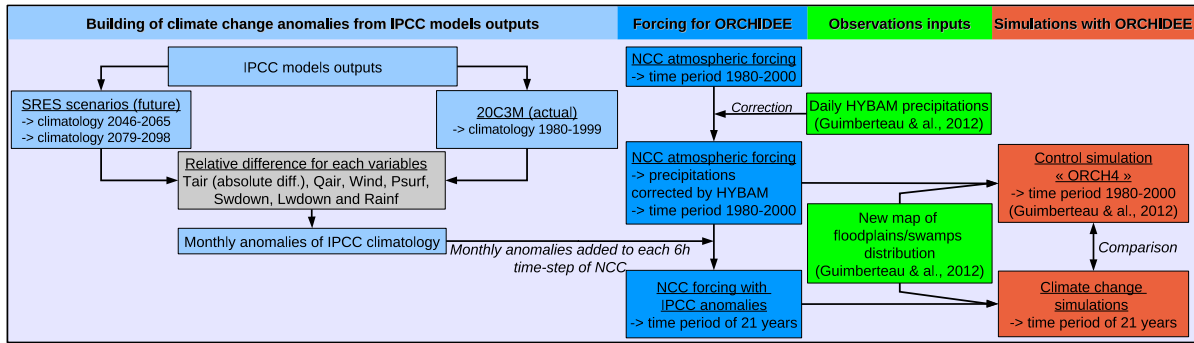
Building of climate change anomalies from IPCC models outputs

Forcing for ORCHIDEE

Observations inputs

Simulations with ORCHIDEE

IPCC models outputs

SRES scenarios (future)
-> climatology 2046-2065
-> climatology 2079-2098

20C3M (actual)
-> climatology 1980-1999

Relative difference for each variables
Tair (absolute diff.), Qair, Wind, Psurf, Swdown, Lwdown and Rainf

Monthly anomalies of IPCC climatology

Monthly anomalies added to each 6h time-step of NCC

NCC atmospheric forcing
-> time period 1980-2000

Correction

Daily HYBAM precipitations
(Guimberteau &al., 2012)

NCC atmospheric forcing
-> precipitations corrected by HYBAM
-> time period 1980-2000

New map of floodplains/swamps distribution
(Guimberteau & al., 2012)

NCC forcing with IPCC anomalies
-> time period of 21 years

Control simulation
« ORCH4 »
-> time period 1980-2000
(Guimberteau & al., 2012)

Comparison

Climate change simulations
-> time period of 21 years